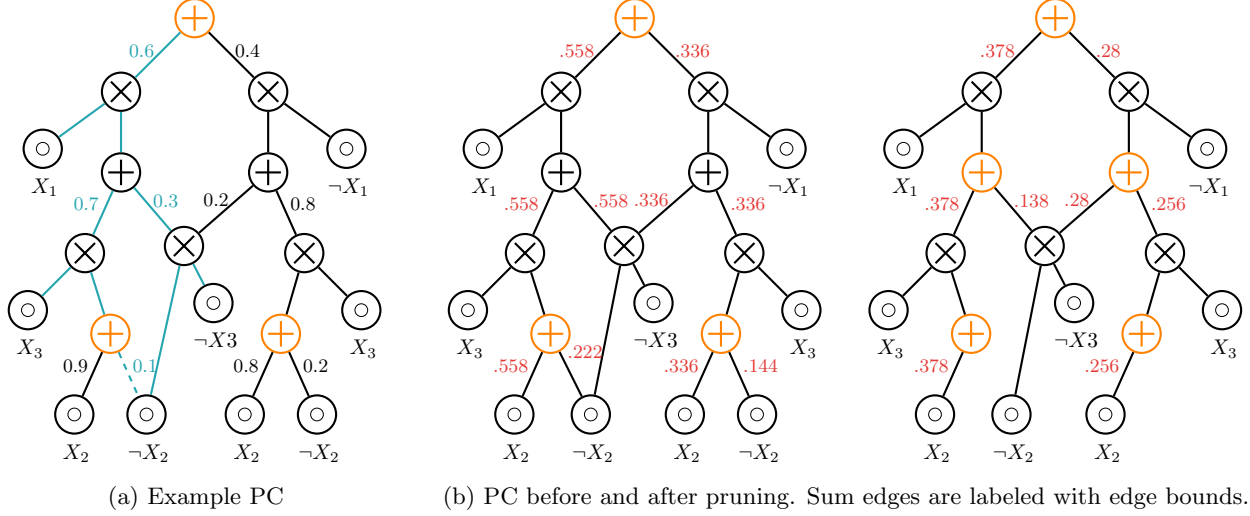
0.6 0.4

$X_1$ $\neg X_1$

0.7 0.3 0.2 0.8

$X_3$ $\neg X3$ $X_3$

0.9 0.1 0.8 0.2

$X_2$ $\neg X_2$ $X_2$ $\neg X_2$

(a) Example PC

.558 .336

$X_1$ $\neg X_1$

.558 .558 .336 .336

$X_3$ $\neg X3$ $X_3$

.558 .222 .336 .144

$X_2$ $\neg X_2$ $X_2$ $\neg X_2$

.378 .28

$X_1$ $\neg X_1$

.378 .138 .28 .256

$X_3$ $\neg X3$ $X_3$

.378 .256

$X_2$ $\neg X_2$ $X_2$

(b) PC before and after pruning. Sum edges are labeled with edge bounds.